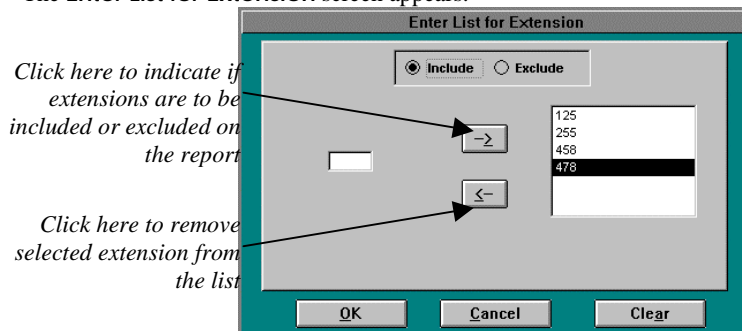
The Enter List for Extension screen appears.

Enter List for Extension

Include

Exclude

Click here to indicate if extensions are to be included or excluded on the report

->

125
255
458
478

Click here to remove selected extension from the list

<-

OK

Cancel

Clear